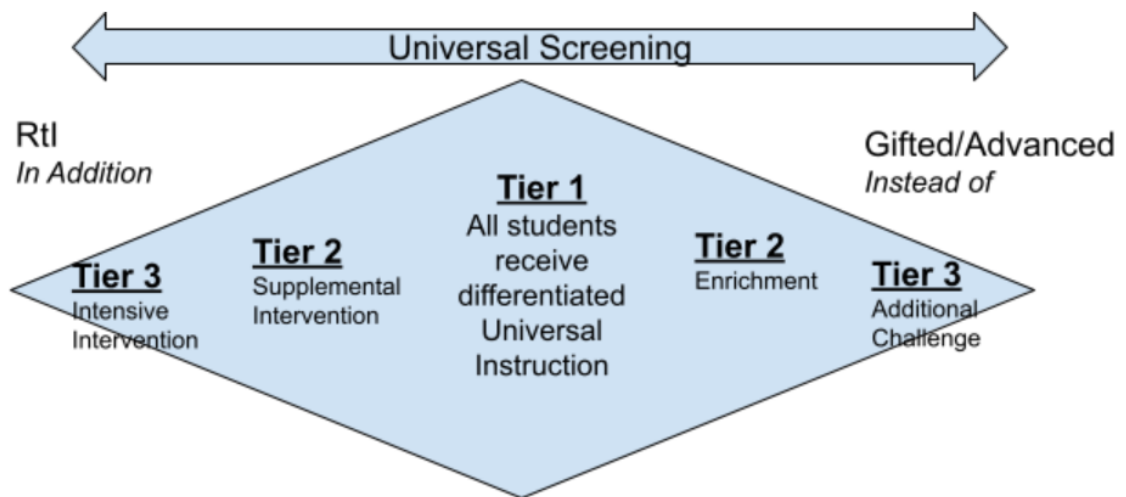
Universal Screening

RtI
*In Addition*

Gifted/Advanced
*Instead of*

Tier 3
Intensive Intervention

Tier 2
Supplemental Intervention

Tier 1
All students receive differentiated Universal Instruction

Tier 2
Enrichment

Tier 3
Additional Challenge